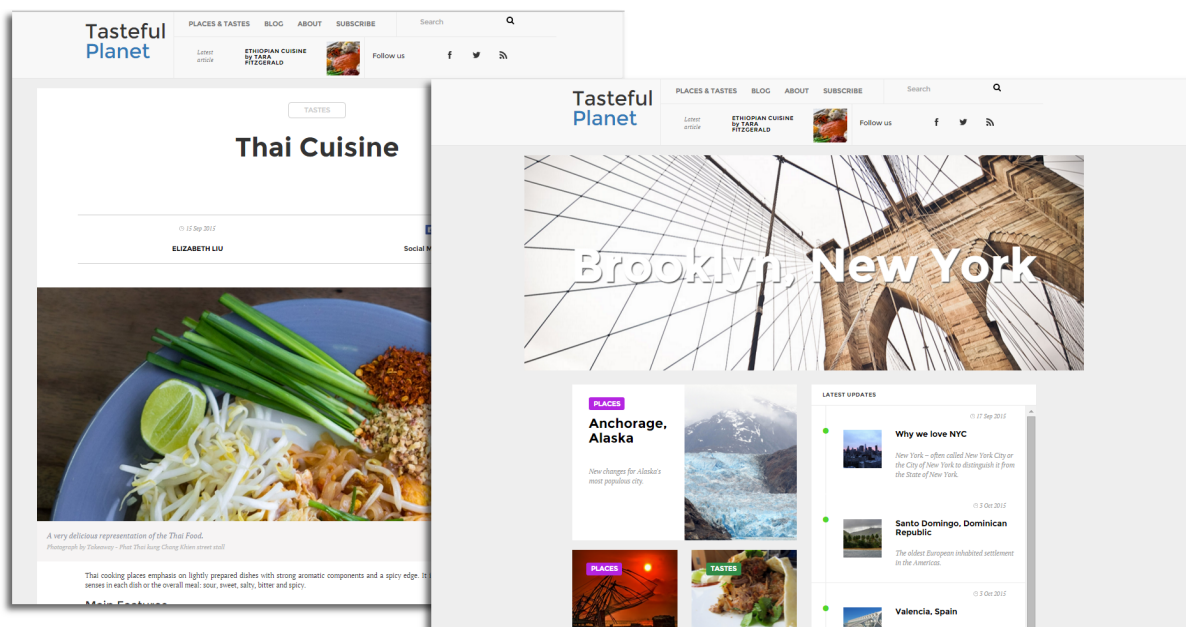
Tasteful Planet

PLACES & TASTES BLOG ABOUT SUBSCRIBE

Search

Latest article

ETHIOPIAN CUISINE by TARA FITZGERALD

Follow us

TASTES

Thai Cuisine

15 Sep 2015

ELIZABETH LIU

Social M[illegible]

A very delicious representation of the Thai Food.

Photograph by Takeaway – Phat Thai kung Chang Khien street stall

Thai cooking places emphasis on lightly prepared dishes with strong aromatic components and a spicy edge. It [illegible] senses in each dish or the overall meal: sour, sweet, salty, bitter and spicy.

Main Features

Tasteful Planet

PLACES & TASTES BLOG ABOUT SUBSCRIBE

Search

Latest article

ETHIOPIAN CUISINE by TARA FITZGERALD

Follow us

Brooklyn, New York

PLACES

Anchorage, Alaska

New changes for Alaska's most populous city.

PLACES

TASTES

LATEST UPDATES

17 Sep 2015

Why we love NYC

New York – often called New York City or the City of New York to distinguish it from the State of New York.

3 Oct 2015

Santo Domingo, Dominican Republic

The oldest European inhabited settlement in the Americas.

3 Oct 2015

Valencia, Spain